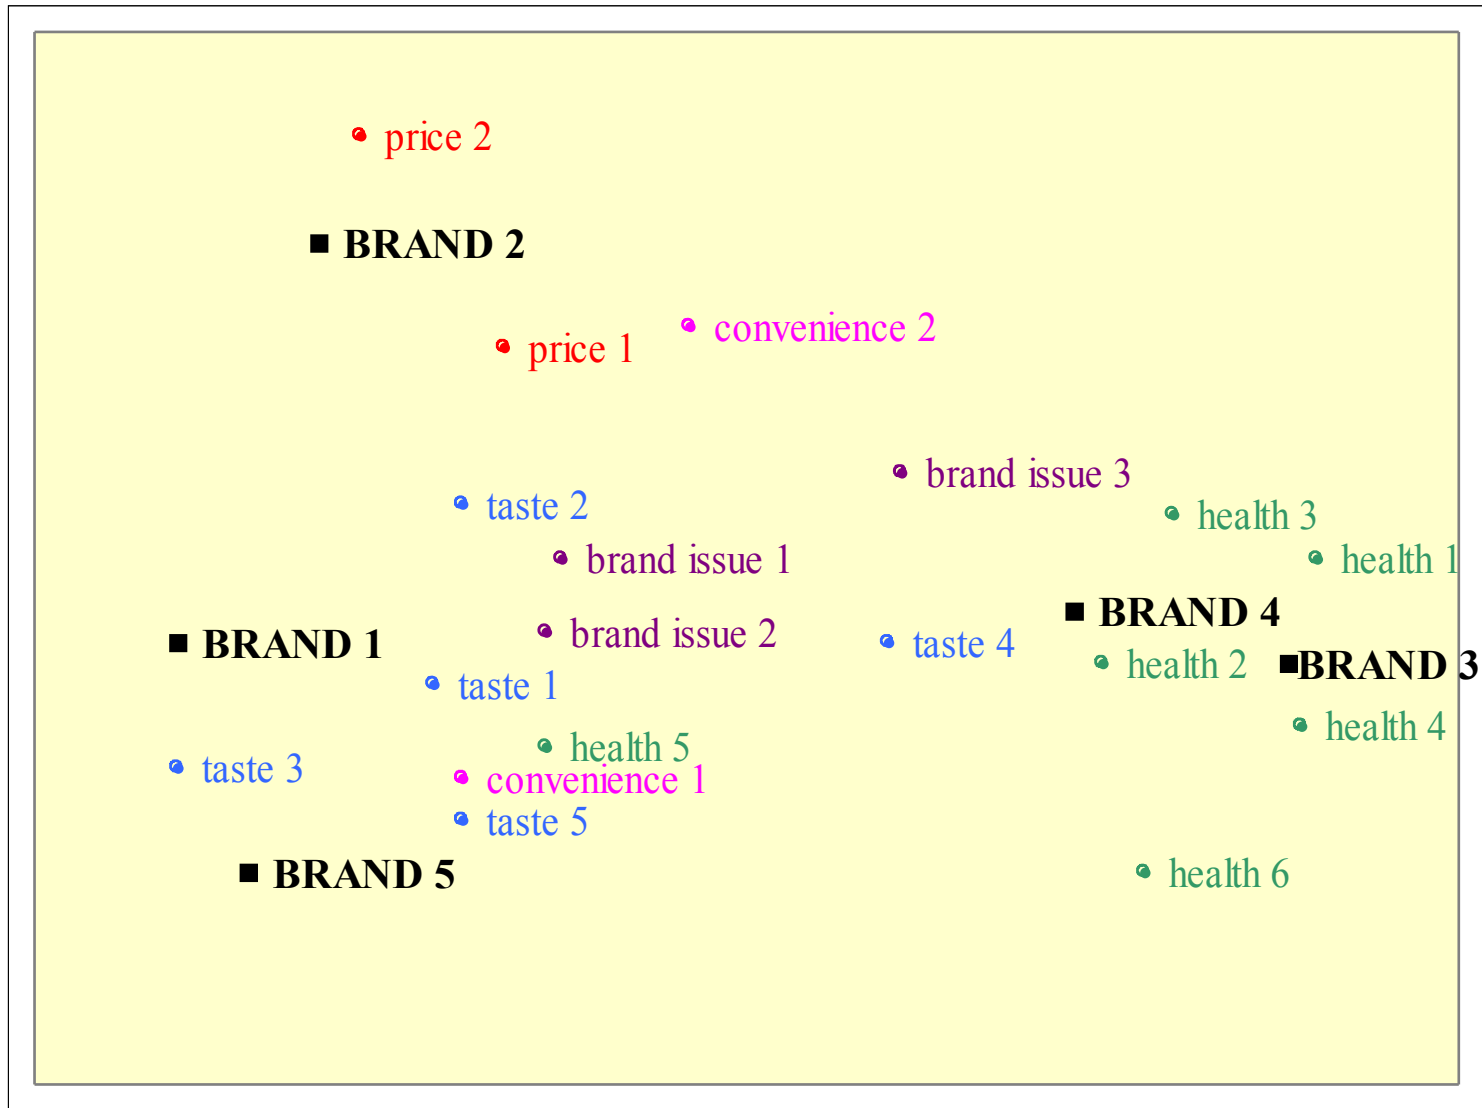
price 2

BRAND 2

price 1

convenience 2

brand issue 3

taste 2

health 3

brand issue 1

health 1

BRAND 4

BRAND 1

brand issue 2

taste 4

health 2

BRAND 3

taste 1

health 4

health 5

taste 3

convenience 1

taste 5

BRAND 5

health 6